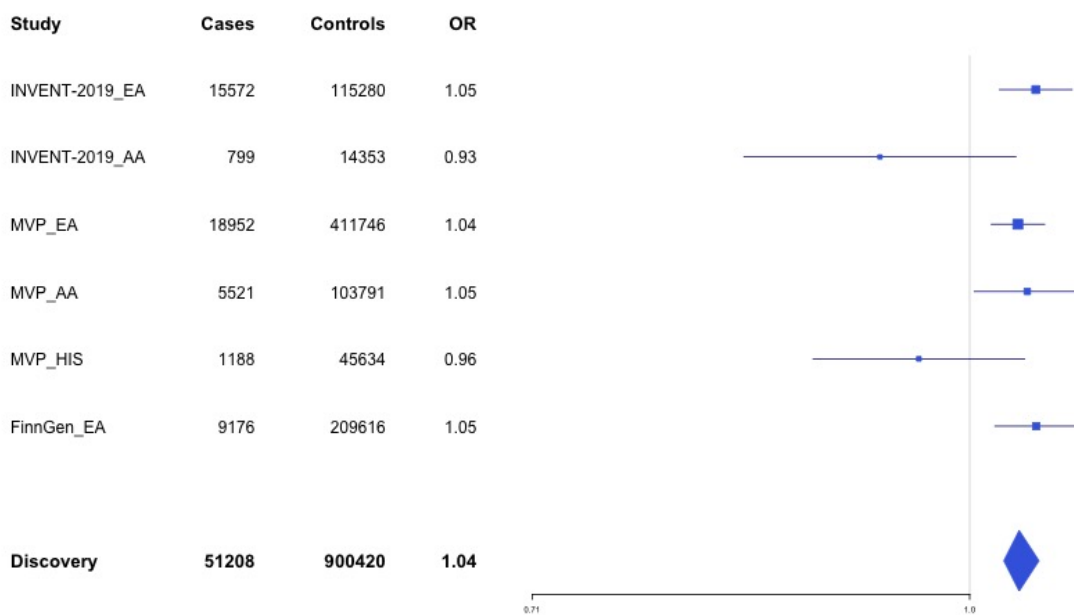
| Study | Cases | Controls | OR |
|---|---|---|---|
| INVENT-2019_EA | 15572 | 115280 | 1.05 |
| INVENT-2019_AA | 799 | 14353 | 0.93 |
| MVP_EA | 18952 | 411746 | 1.04 |
| MVP_AA | 5521 | 103791 | 1.05 |
| MVP_HIS | 1188 | 45634 | 0.96 |
| FinnGen_EA | 9176 | 209616 | 1.05 |
| **Discovery** | **51208** | **900420** | **1.04** |

0.71

1.0